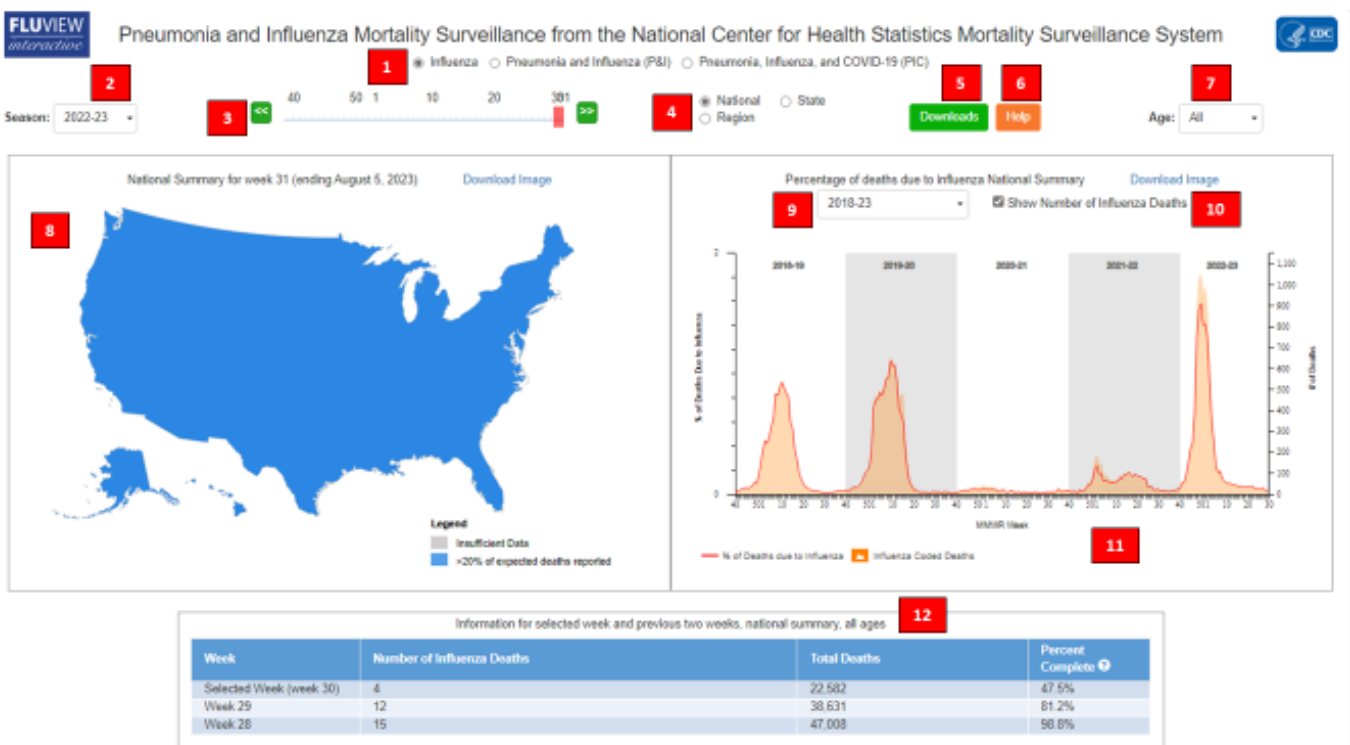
FLUVIEW interactive

Pneumonia and Influenza Mortality Surveillance from the National Center for Health Statistics Mortality Surveillance System

CDC

1 Influenza Pneumonia and Influenza (P&I) Pneumonia, Influenza, and COVID-19 (PIC)

2 Season: 2022-23

3 << 40 50 1 10 20 301 >>

4 National State Region

5 Downloads

6 Help

7 Age: All

National Summary for week 31 (ending August 5, 2023) Download Image

8

Legend
Insufficient Data
>20% of expected deaths reported

Percentage of deaths due to Influenza National Summary Download Image

9 2018-23

Show Number of Influenza Deaths 10

2018-19 2019-20 2020-21 2021-22 2022-23

% of Deaths Due to Influenza

# of Deaths

2 0

1,100 1,000 900 800 700 600 500 400 300 200 100 0

40 501 10 20 30 40 501 10 20 30 40 501 10 20 30 40 501 10 20 30 40 501 10 20 30

MMWR Week

% of Deaths due to Influenza Influenza Coded Deaths

11

Information for selected week and previous two weeks, national summary, all ages 12

| Week | Number of Influenza Deaths | Total Deaths | Percent Complete |
|---|---|---|---|
| Selected Week (week 30) | 4 | 22,582 | 47.5% |
| Week 29 | 12 | 38,631 | 81.2% |
| Week 28 | 15 | 47,008 | 98.8% |